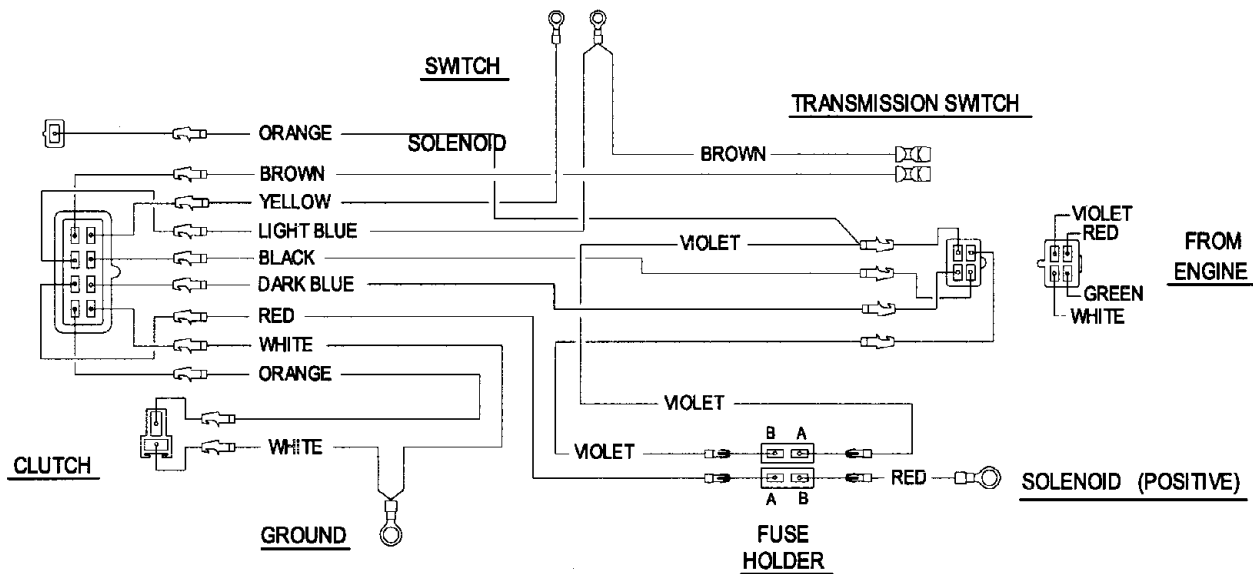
SWITCH

TRANSMISSION SWITCH

ORANGE

SOLENOID

BROWN

BROWN

YELLOW

LIGHT BLUE

VIOLET

RED

VIOLET

FROM ENGINE

BLACK

DARK BLUE

GREEN

WHITE

RED

WHITE

ORANGE

VIOLET

B A

CLUTCH

WHITE

VIOLET

RED

SOLENOID (POSITIVE)

A B

GROUND

FUSE HOLDER